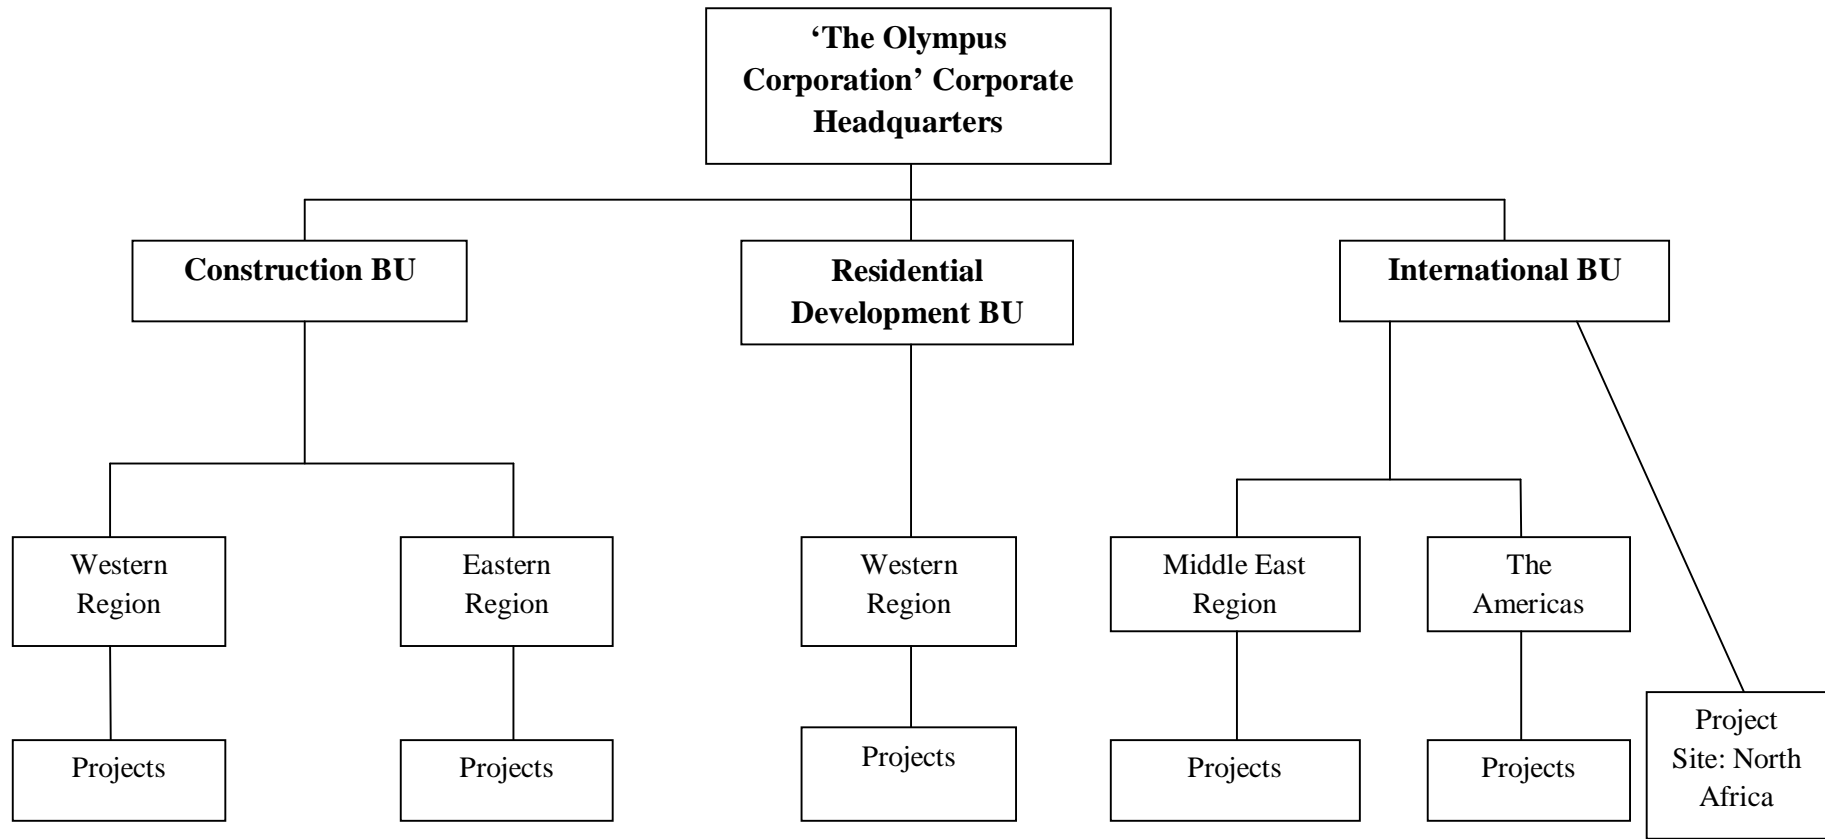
**'The Olympus Corporation' Corporate Headquarters**

**Construction BU**

**Residential Development BU**

**International BU**

Western Region

Eastern Region

Western Region

Middle East Region

The Americas

Projects

Projects

Projects

Projects

Projects

Project Site: North Africa